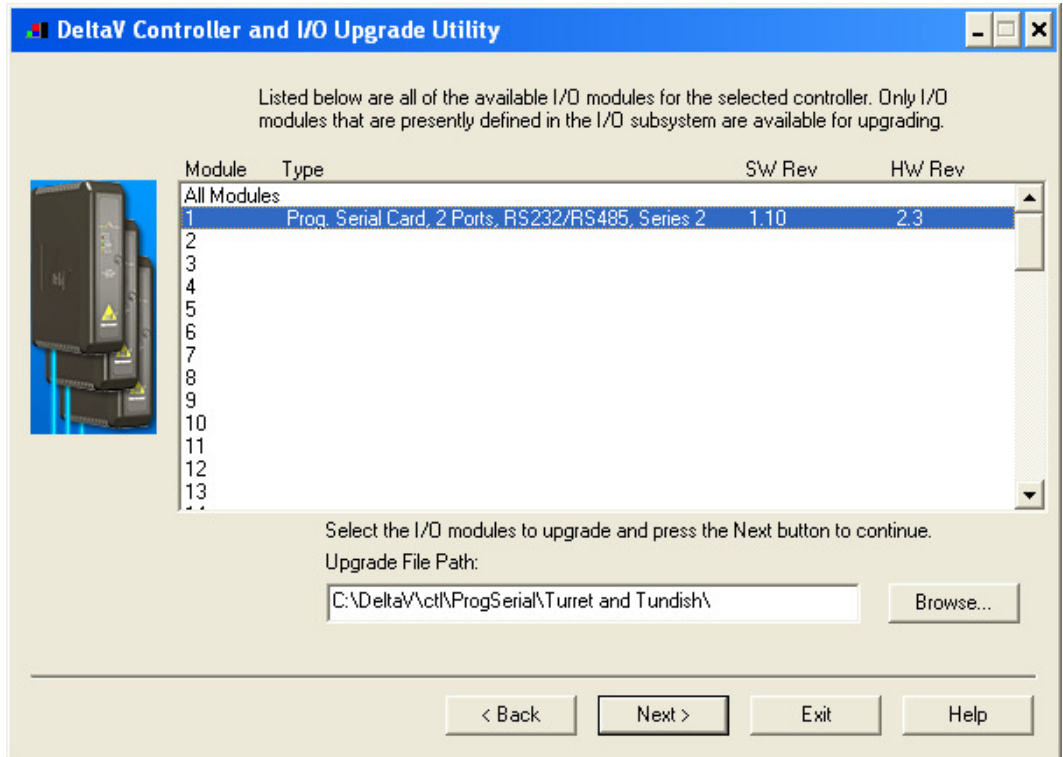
DeltaV Controller and I/O Upgrade Utility

Listed below are all of the available I/O modules for the selected controller. Only I/O modules that are presently defined in the I/O subsystem are available for upgrading.

| Module | Type | SW Rev | HW Rev |
|---|---|---|---|
| All Modules | | | |
| 1 | Prog. Serial Card, 2 Ports, RS232/RS485, Series 2 | 1.10 | 2.3 |
| 2 | | | |
| 3 | | | |
| 4 | | | |
| 5 | | | |
| 6 | | | |
| 7 | | | |
| 8 | | | |
| 9 | | | |
| 10 | | | |
| 11 | | | |
| 12 | | | |
| 13 | | | |

Select the I/O modules to upgrade and press the Next button to continue.

Upgrade File Path:

C:\DeltaV\ctl\ProgSerial\Turret and Tundish\

Browse...

< Back

Next >

Exit

Help